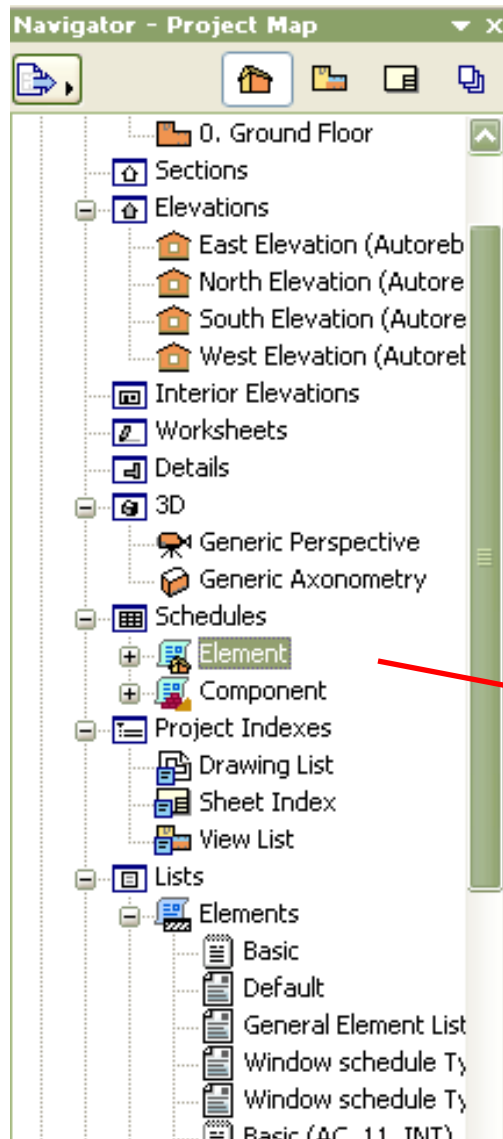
Navigator - Project Map

0. Ground Floor
Sections
Elevations
East Elevation (Autoreb
North Elevation (Autore
South Elevation (Autore
West Elevation (Autoreb
Interior Elevations
Worksheets
Details
3D
Generic Perspective
Generic Axonometry
Schedules
Element
Component
Project Indexes
Drawing List
Sheet Index
View List
Lists
Elements
Basic
Default
General Element List
Window schedule Ty
Window schedule Ty
Basic (AC_11_INT)